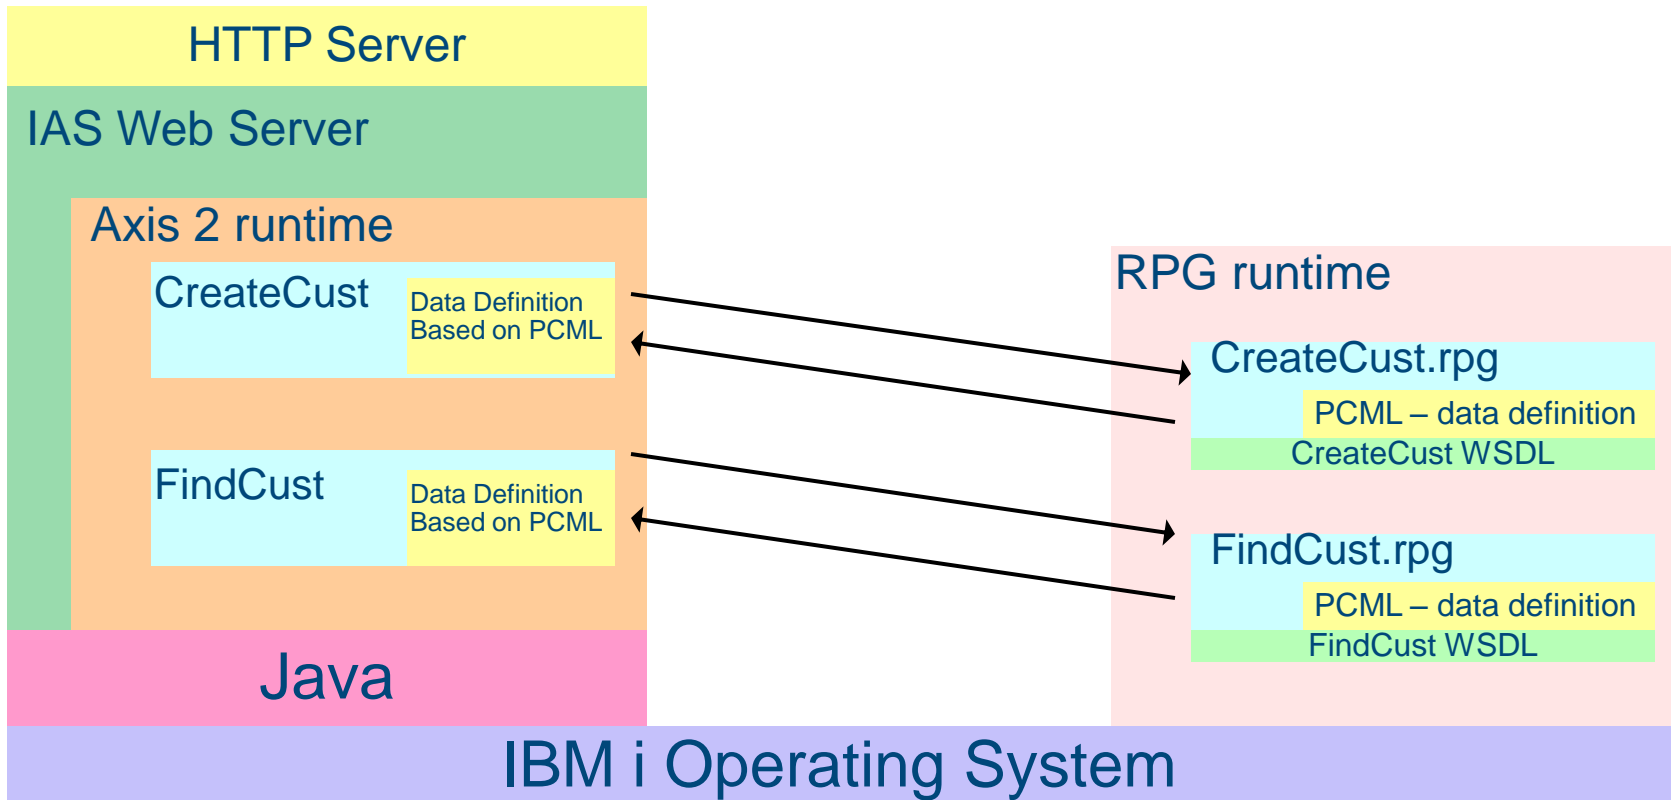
HTTP Server

IAS Web Server

Axis 2 runtime

CreateCust

Data Definition Based on PCML

FindCust

Data Definition Based on PCML

Java

RPG runtime

CreateCust.rpg

PCML – data definition

CreateCust WSDL

FindCust.rpg

PCML – data definition

FindCust WSDL

IBM i Operating System